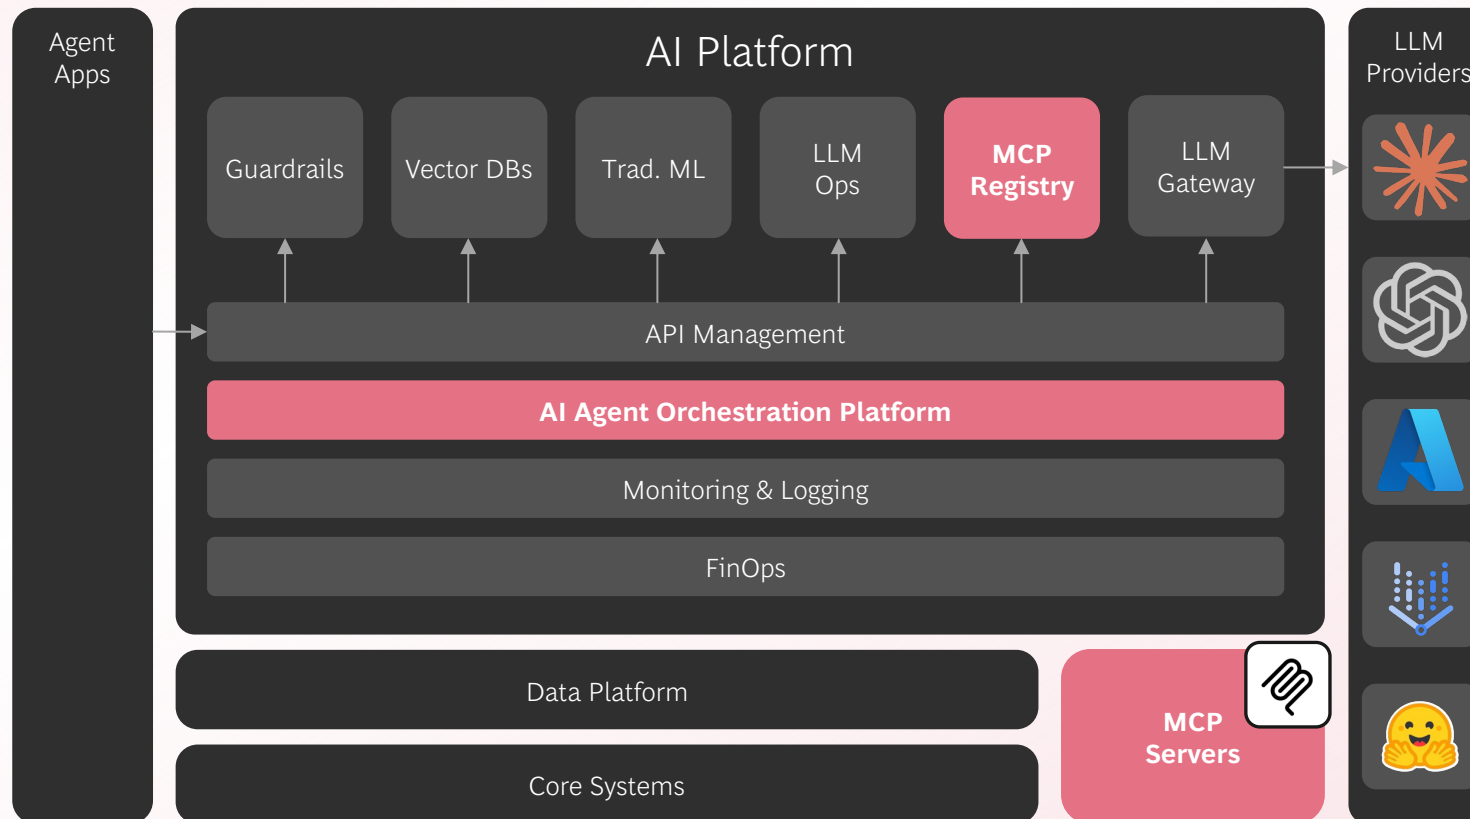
Agent Apps

AI Platform

Guardrails

Vector DBs

Trad. ML

LLM Ops

MCP Registry

LLM Gateway

API Management

AI Agent Orchestration Platform

Monitoring & Logging

FinOps

Data Platform

Core Systems

MCP Servers

LLM Providers